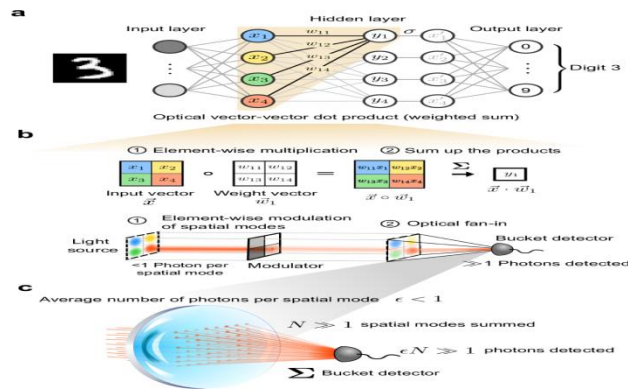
a

Input layer

Hidden layer

Output layer

$x_1$ $w_{11}$ $y_1$ $\sigma$

$w_{12}$

$x_2$ $w_{13}$ $y_2$

$x_3$ $w_{14}$ $y_3$

$x_4$ $y_4$

0

9

Digit 3

Optical vector-vector dot product (weighted sum)

b

① Element-wise multiplication

② Sum up the products

$x_1$ $x_2$
$x_3$ $x_4$

$w_{11}$ $w_{12}$
$w_{13}$ $w_{14}$

$w_{11}x_1$ $w_{12}x_2$
$w_{13}x_3$ $w_{14}x_4$

$\Sigma$

$y_1$

Input vector $\vec{x}$

Weight vector $\vec{w}_1$

$\vec{x} \circ \vec{w}_1$

$\vec{x} \cdot \vec{w}_1$

① Element-wise modulation of spatial modes

② Optical fan-in

Light source

<1 Photon per spatial mode

Modulator

Bucket detector

$\gg 1$ Photons detected

c

Average number of photons per spatial mode $\epsilon < 1$

$N \gg 1$ spatial modes summed

$\epsilon N \gg 1$ photons detected

$\Sigma$ Bucket detector